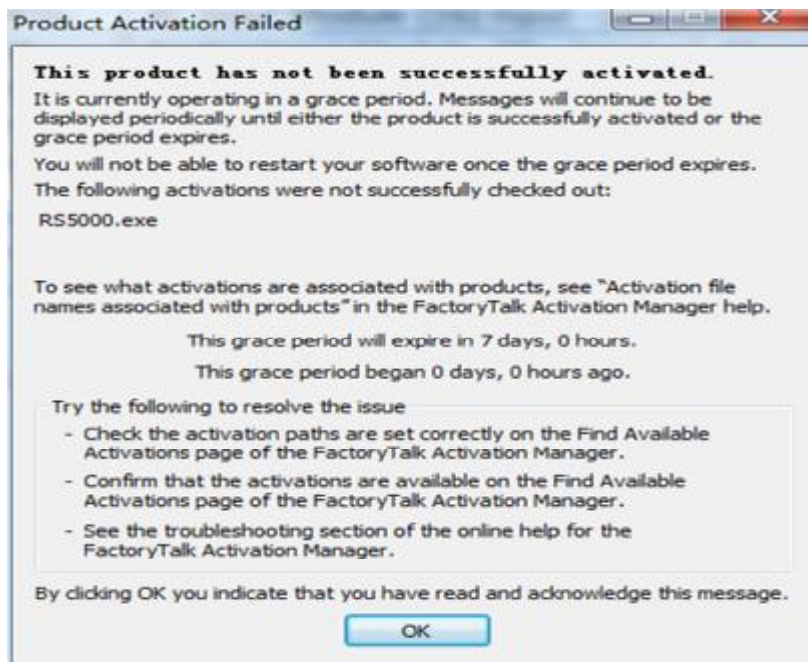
Product Activation Failed

This product has not been successfully activated.

It is currently operating in a grace period. Messages will continue to be displayed periodically until either the product is successfully activated or the grace period expires.

You will not be able to restart your software once the grace period expires.

The following activations were not successfully checked out:

RS5000.exe

To see what activations are associated with products, see "Activation file names associated with products" in the FactoryTalk Activation Manager help.

This grace period will expire in 7 days, 0 hours.

This grace period began 0 days, 0 hours ago.

Try the following to resolve the issue

- Check the activation paths are set correctly on the Find Available Activations page of the FactoryTalk Activation Manager.

- Confirm that the activations are available on the Find Available Activations page of the FactoryTalk Activation Manager.

- See the troubleshooting section of the online help for the FactoryTalk Activation Manager.

By clicking OK you indicate that you have read and acknowledge this message.

OK